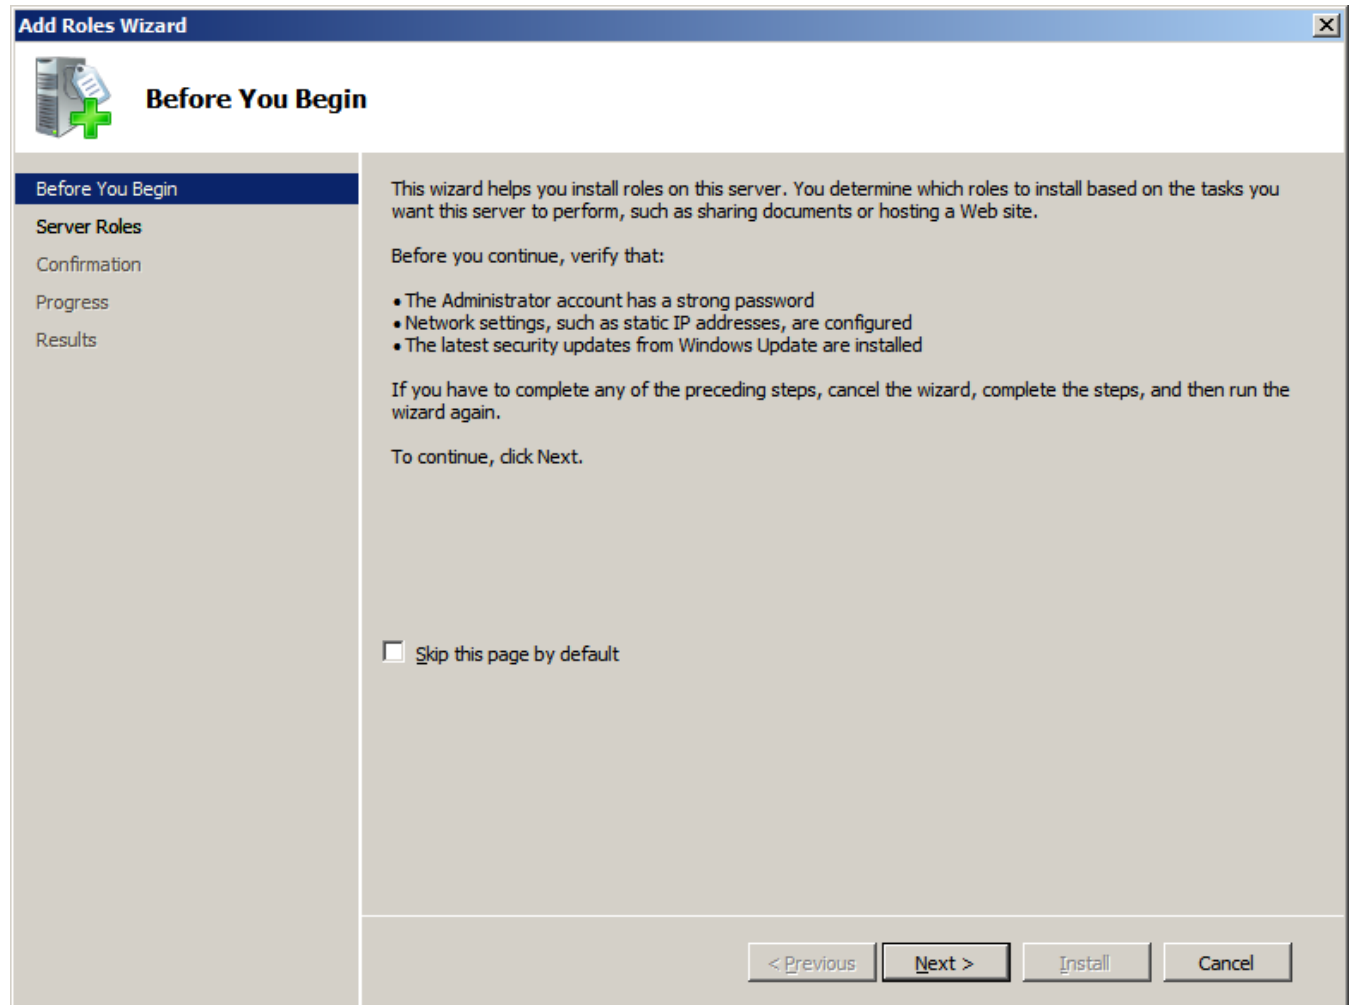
Add Roles Wizard

Before You Begin

Before You Begin
Server Roles
Confirmation
Progress
Results

This wizard helps you install roles on this server. You determine which roles to install based on the tasks you want this server to perform, such as sharing documents or hosting a Web site.

Before you continue, verify that:

• The Administrator account has a strong password
• Network settings, such as static IP addresses, are configured
• The latest security updates from Windows Update are installed

If you have to complete any of the preceding steps, cancel the wizard, complete the steps, and then run the wizard again.

To continue, click Next.

Skip this page by default

< Previous
Next >
Install
Cancel